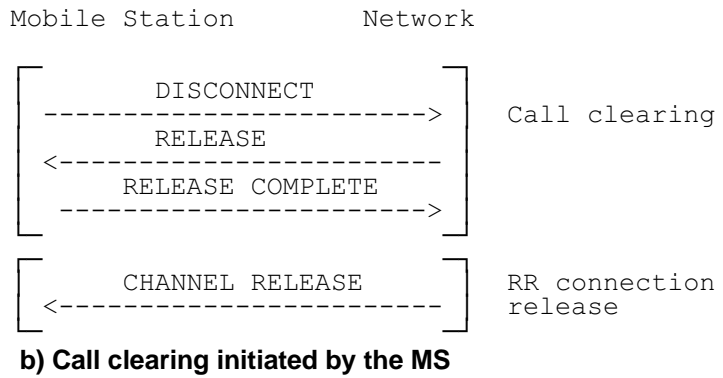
Mobile Station Network

DISCONNECT
------------------------>
RELEASE
<------------------------
RELEASE COMPLETE
------------------------>

Call clearing

CHANNEL RELEASE
<------------------------

RR connection release

b) Call clearing initiated by the MS